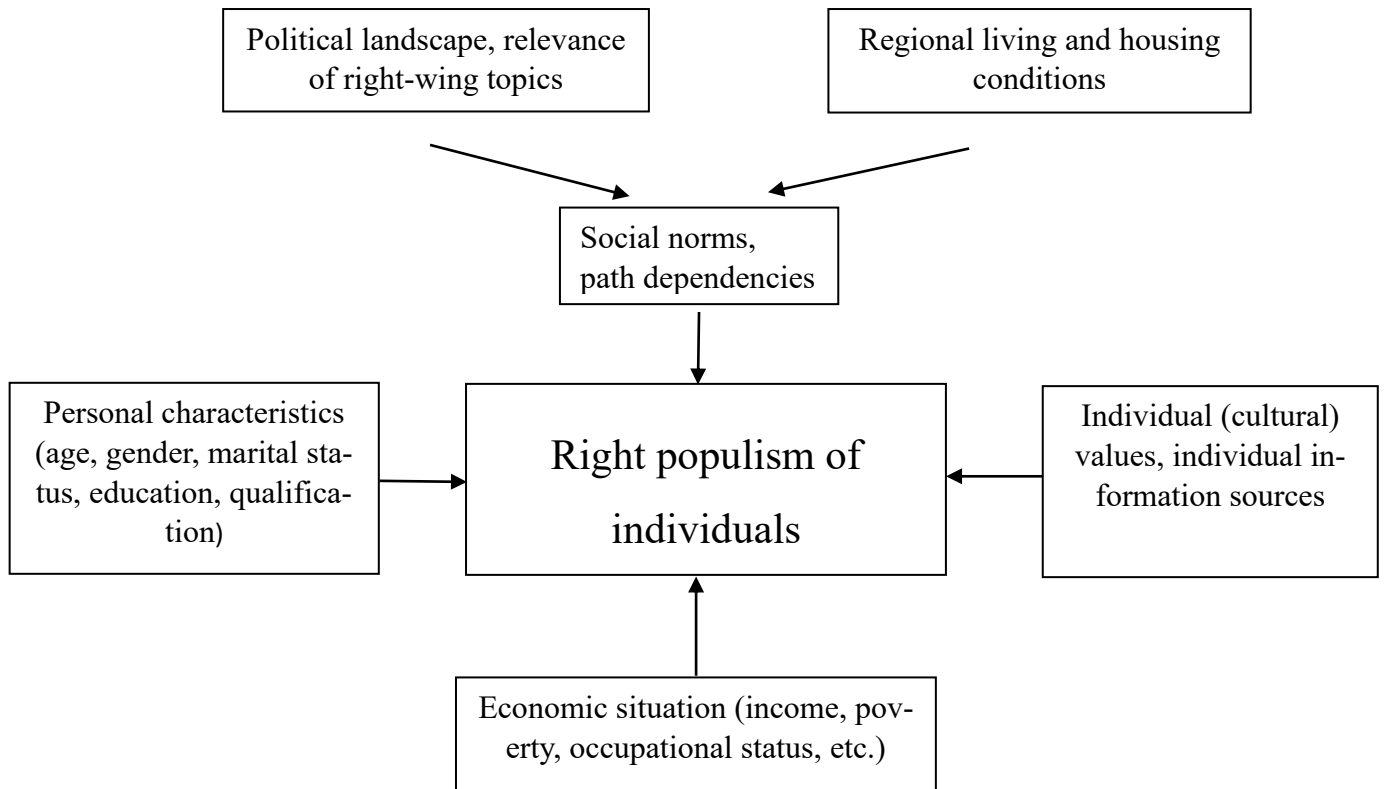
Political landscape, relevance of right-wing topics

Regional living and housing conditions

Social norms, path dependencies

Personal characteristics (age, gender, marital status, education, qualification)

Right populism of individuals

Individual (cultural) values, individual information sources

Economic situation (income, poverty, occupational status, etc.)